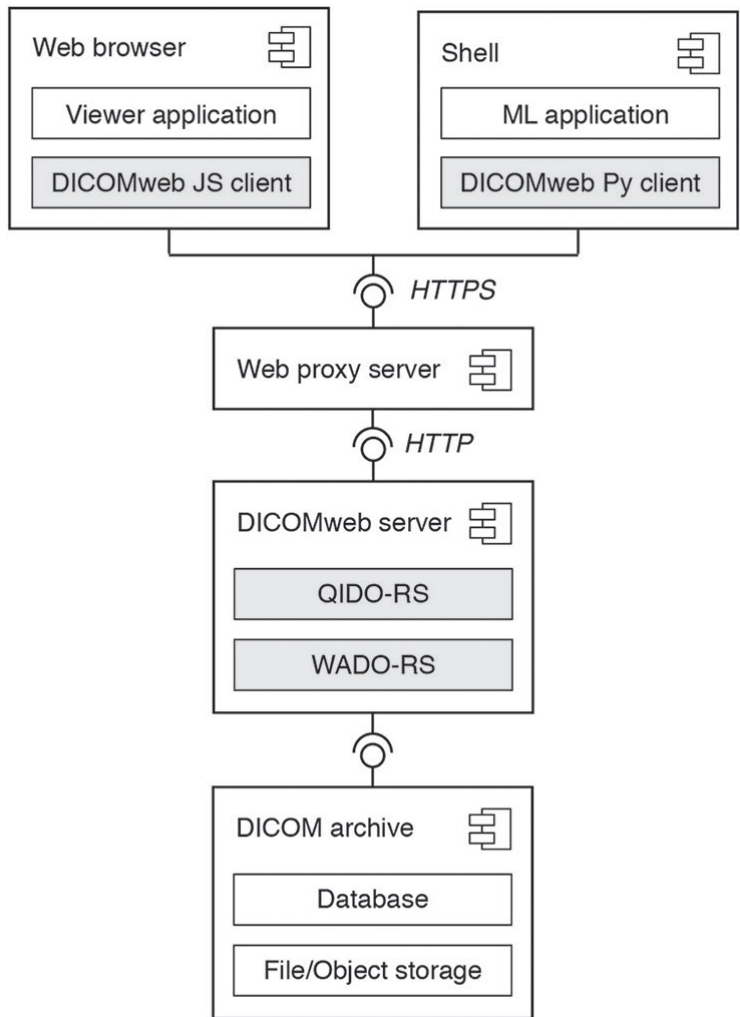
Web browser

Viewer application

DICOMweb JS client

Shell

ML application

DICOMweb Py client

HTTPS

Web proxy server

HTTP

DICOMweb server

QIDO-RS

WADO-RS

DICOM archive

Database

File/Object storage